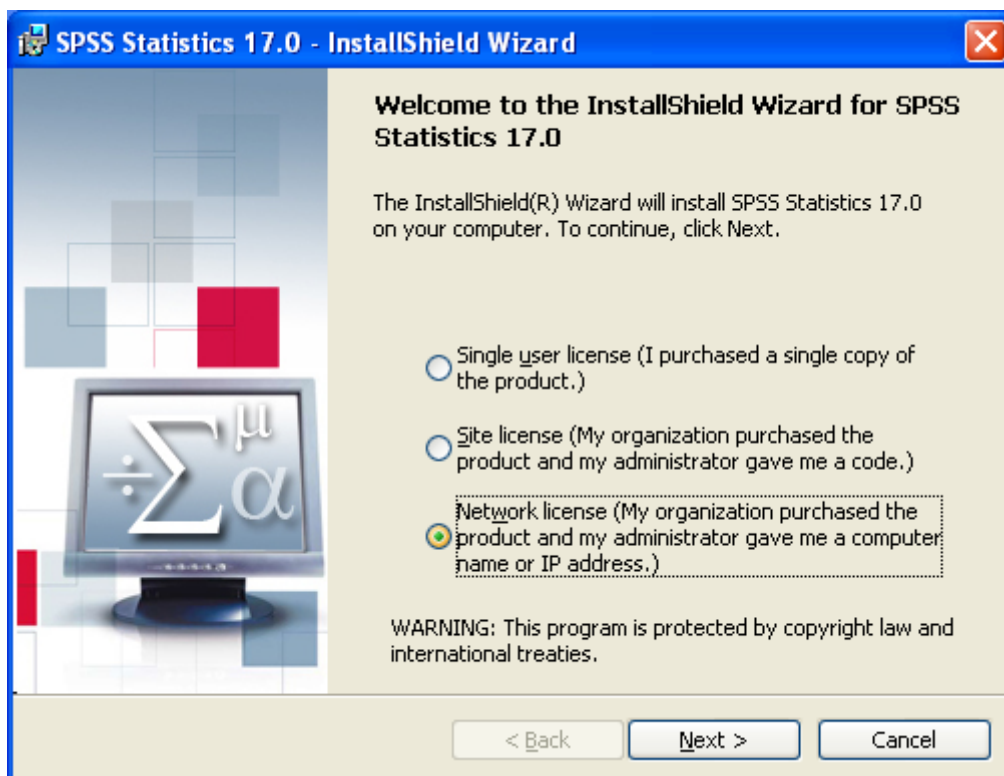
SPSS Statistics 17.0 - InstallShield Wizard

$\div\sum^{\mu}\alpha$

Welcome to the InstallShield Wizard for SPSS Statistics 17.0

The InstallShield(R) Wizard will install SPSS Statistics 17.0 on your computer. To continue, click Next.

Single user license (I purchased a single copy of the product.)

Site license (My organization purchased the product and my administrator gave me a code.)

Network license (My organization purchased the product and my administrator gave me a computer name or IP address.)

WARNING: This program is protected by copyright law and international treaties.

< Back

Next >

Cancel